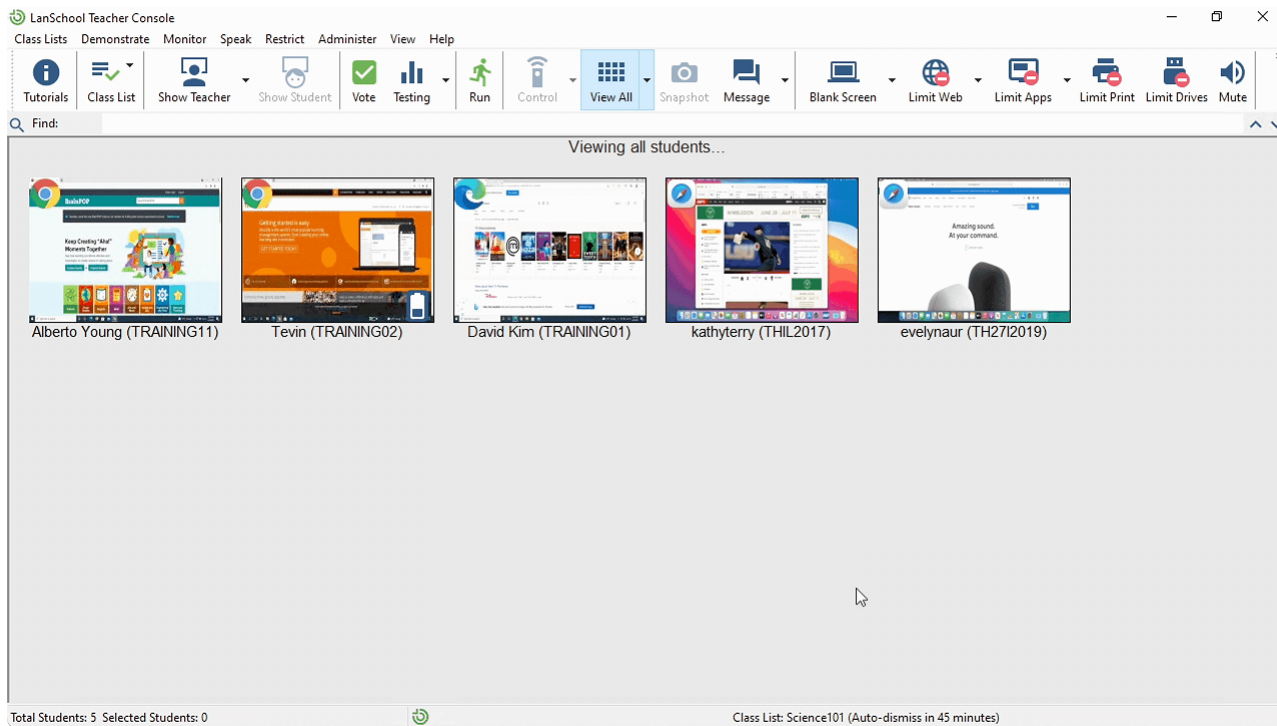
LanSchool Teacher Console

Class Lists Demonstrate Monitor Speak Restrict Administer View Help

Tutorials Class List Show Teacher Show Student Vote Testing Run Control View All Snapshot Message Blank Screen Limit Web Limit Apps Limit Print Limit Drives Mute

Find:

Viewing all students...

BrainPOP

Keep Creating "Aha!" Moments Together

Getting started is easy.

Amazing sound. At your command.

Alberto Young (TRAINING11)

Tevin (TRAINING02)

David Kim (TRAINING01)

kathyterry (THIL2017)

evelynaur (TH27I2019)

Total Students: 5 Selected Students: 0

Class List: Science101 (Auto-dismiss in 45 minutes)